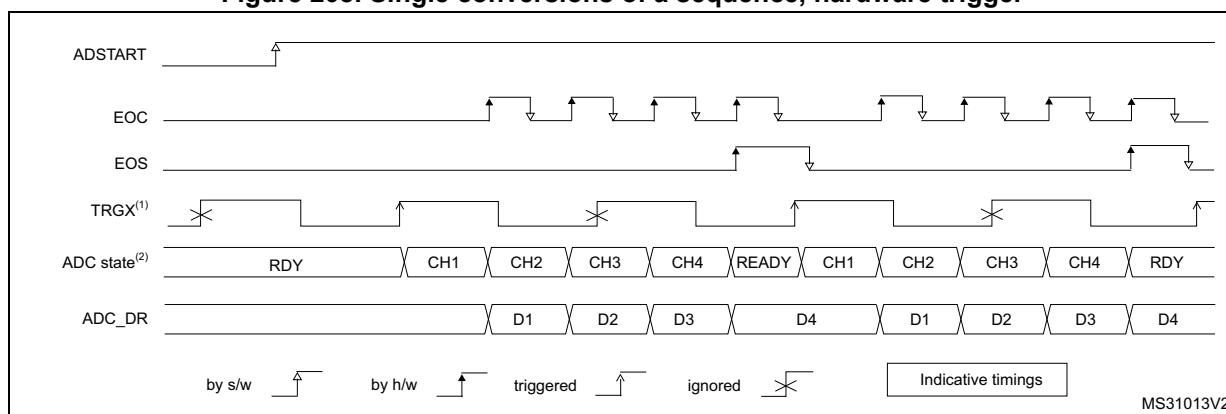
Figure 235. Single conversions of a sequence, hardware trigger

ADSTART

EOC

EOS

TRGX$^{(1)}$

ADC state$^{(2)}$

RDY

CH1

CH2

CH3

CH4

READY

CH1

CH2

CH3

CH4

RDY

ADC_DR

D1

D2

D3

D4

D1

D2

D3

D4

by s/w

by h/w

triggered

ignored

Indicative timings

MS31013V2